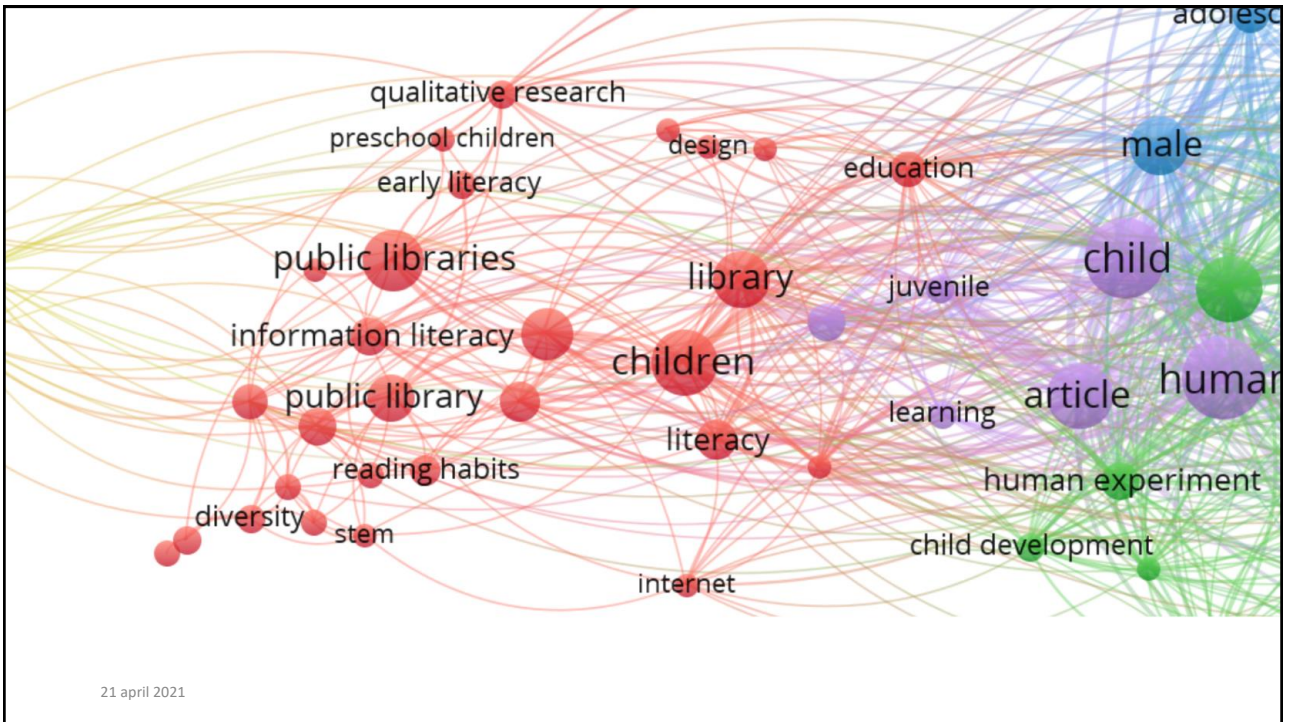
adolesc

qualitative research

preschool children

design

education

male

early literacy

public libraries

library

child

juvenile

information literacy

children

public library

article

human

learning

literacy

reading habits

human experiment

diversity

stem

child development

internet

21 april 2021